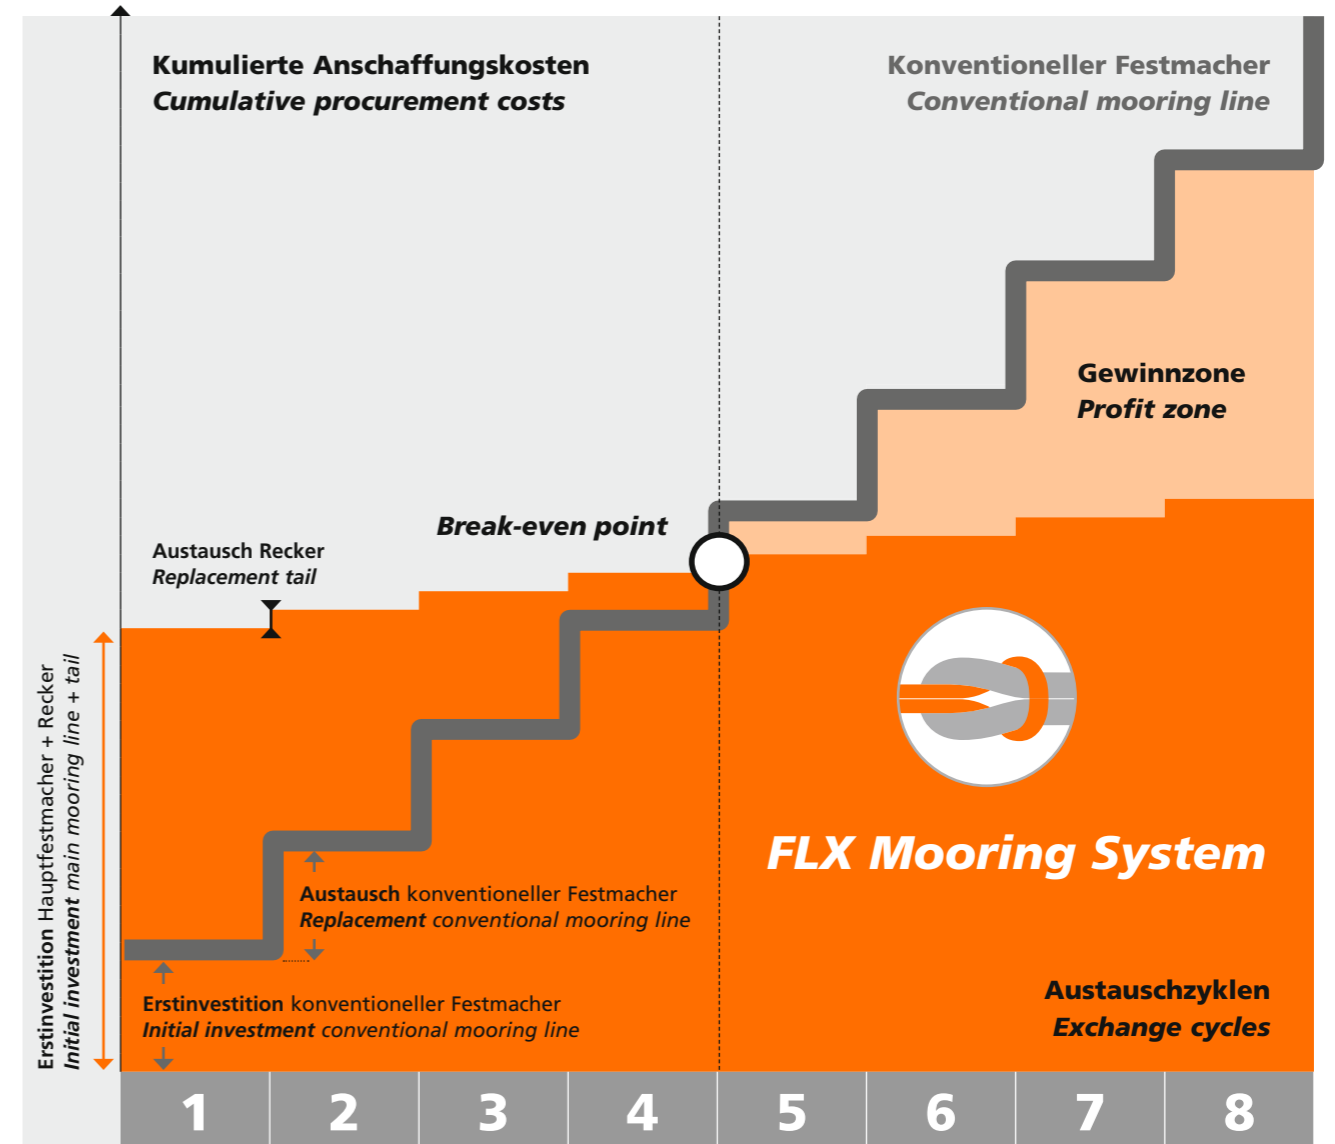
Kumulierte Anschaffungskosten
Cumulative procurement costs

Konventioneller Festmacher
Conventional mooring line

Gewinnzone
Profit zone

Break-even point

Austausch Recker
Replacement tail

Erstinvestition Hauptfestmacher + Recker
Initial investment main mooring line + tail

FLX Mooring System

Austausch konventioneller Festmacher
Replacement conventional mooring line

Erstinvestition konventioneller Festmacher
Initial investment conventional mooring line

Austauschzyklen
Exchange cycles

| 1 | 2 | 3 | 4 | 5 | 6 | 7 | 8 |
|---|---|---|---|---|---|---|---|